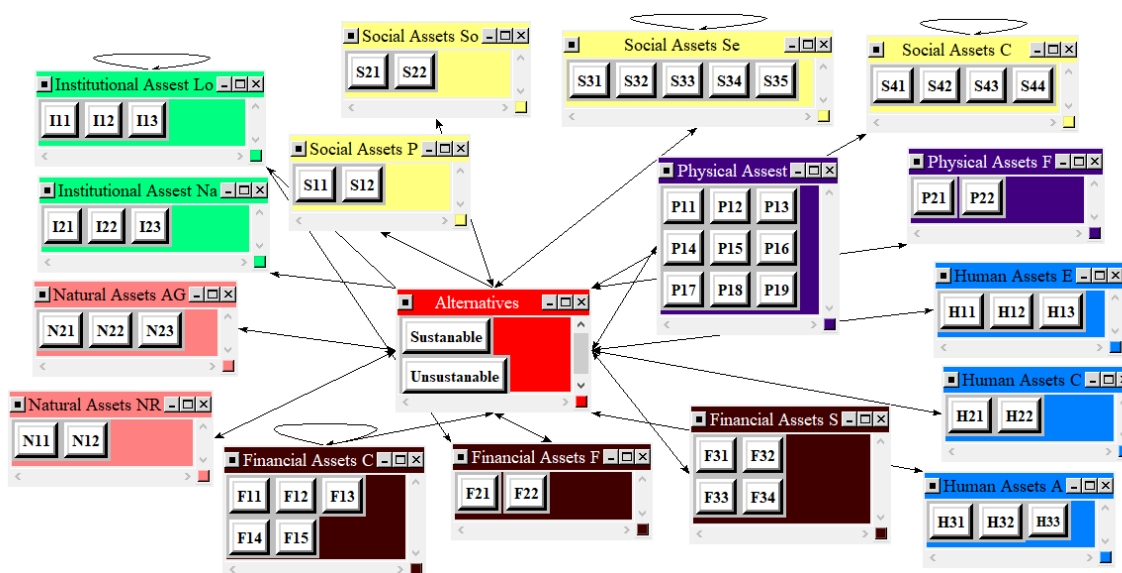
Social Assets So
S21 S22

Social Assets Se
S31 S32 S33 S34 S35

Social Assets C
S41 S42 S43 S44

Institutional Assest Lo
I11 I12 I13

Social Assets P
S11 S12

Institutional Assest Na
I21 I22 I23

Physical Assest
P11 P12 P13
P14 P15 P16
P17 P18 P19

Physical Assets F
P21 P22

Natural Assets AG
N21 N22 N23

Alternatives
Sustanable
Unsustanable

Human Assets E
H11 H12 H13

Human Assets C
H21 H22

Natural Assets NR
N11 N12

Financial Assets S
F31 F32
F33 F34

Financial Assets C
F11 F12 F13
F14 F15

Financial Assets F
F21 F22

Human Assets A
H31 H32 H33